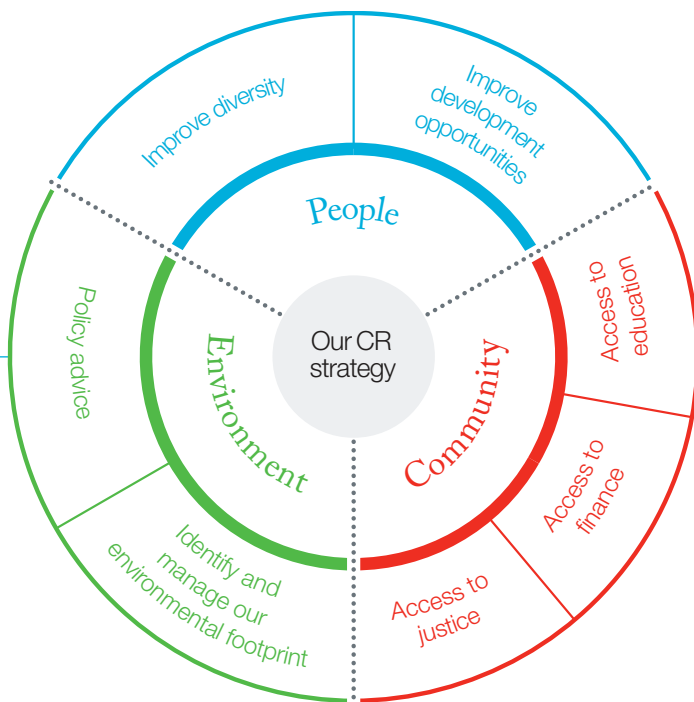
Improve diversity

Improve development opportunities

People

Policy advice

Environment

Our CR strategy

Community

Access to education

Access to finance

Access to justice

Identify and manage our environmental footprint